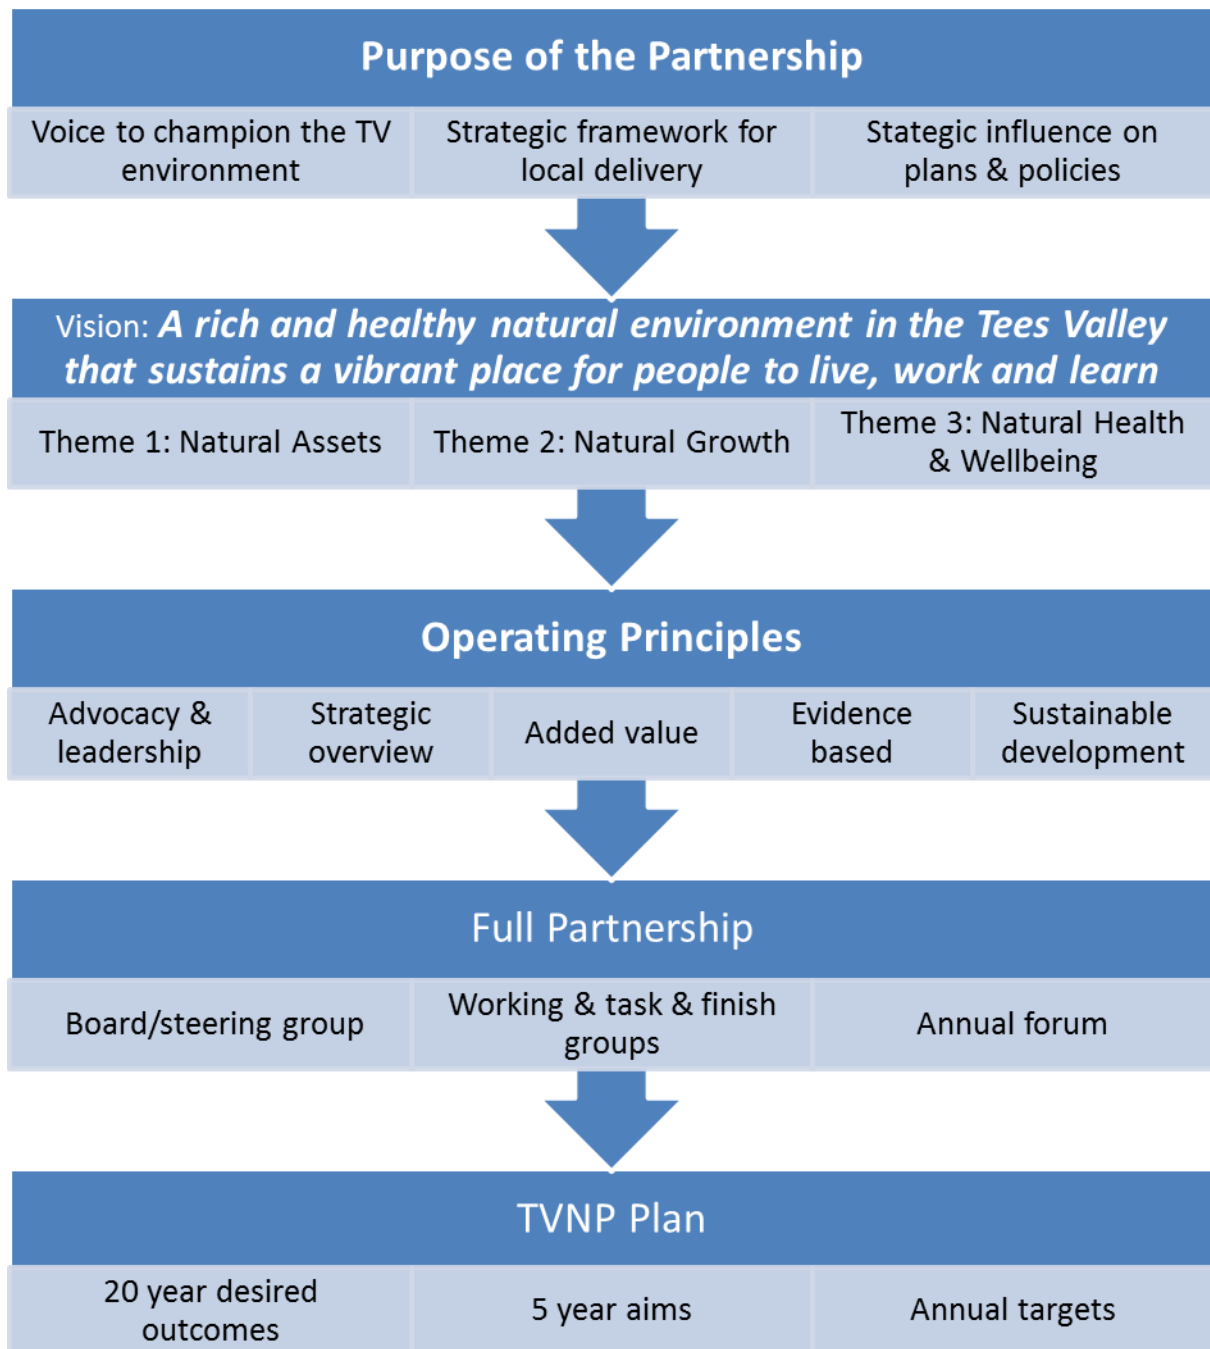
Purpose of the Partnership

Voice to champion the TV environment

Strategic framework for local delivery

Stategic influence on plans & policies

Vision: ***A rich and healthy natural environment in the Tees Valley that sustains a vibrant place for people to live, work and learn***

Theme 1: Natural Assets

Theme 2: Natural Growth

Theme 3: Natural Health & Wellbeing

Operating Principles

Advocacy & leadership

Strategic overview

Added value

Evidence based

Sustainable development

Full Partnership

Board/steering group

Working & task & finish groups

Annual forum

TVNP Plan

20 year desired outcomes

5 year aims

Annual targets